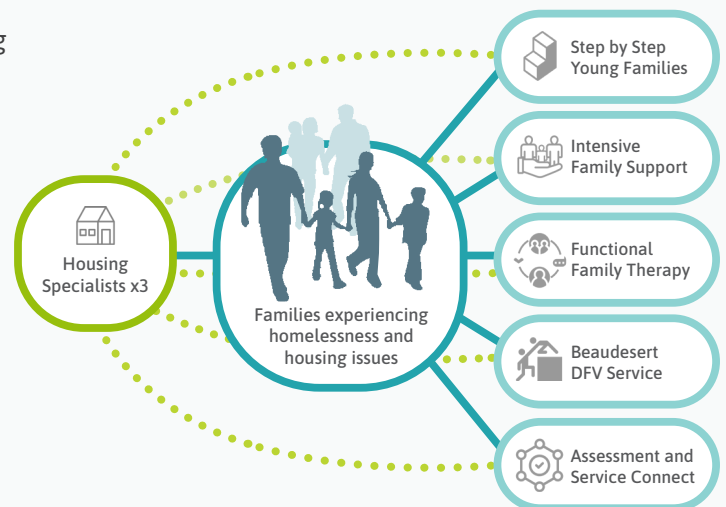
g

Housing Specialists x3

Families experiencing homelessness and housing issues

Step by Step Young Families

Intensive Family Support

Functional Family Therapy

Beaudesert DFV Service

Assessment and Service Connect